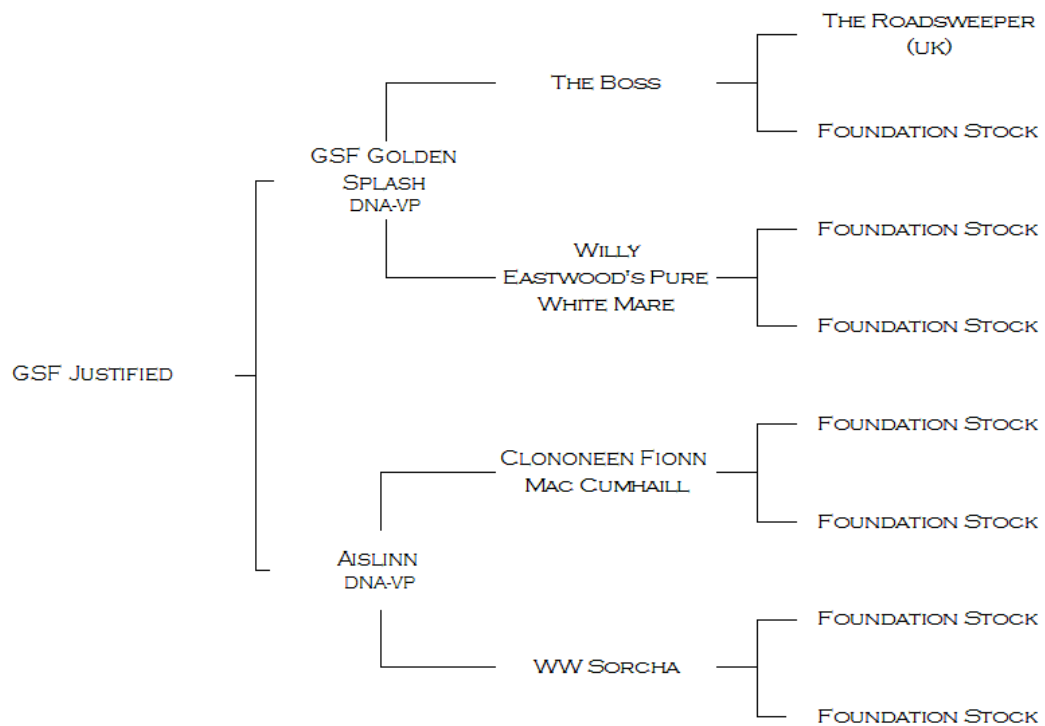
GSF Justified

GSF Golden Splash
DNA-VP

The Boss

The Roadsweeper (UK)

Foundation Stock

Willy Eastwood's Pure White Mare

Foundation Stock

Foundation Stock

Aislinn
DNA-VP

Clononeen Fionn Mac Cumhaill

Foundation Stock

Foundation Stock

WW Sorcha

Foundation Stock

Foundation Stock